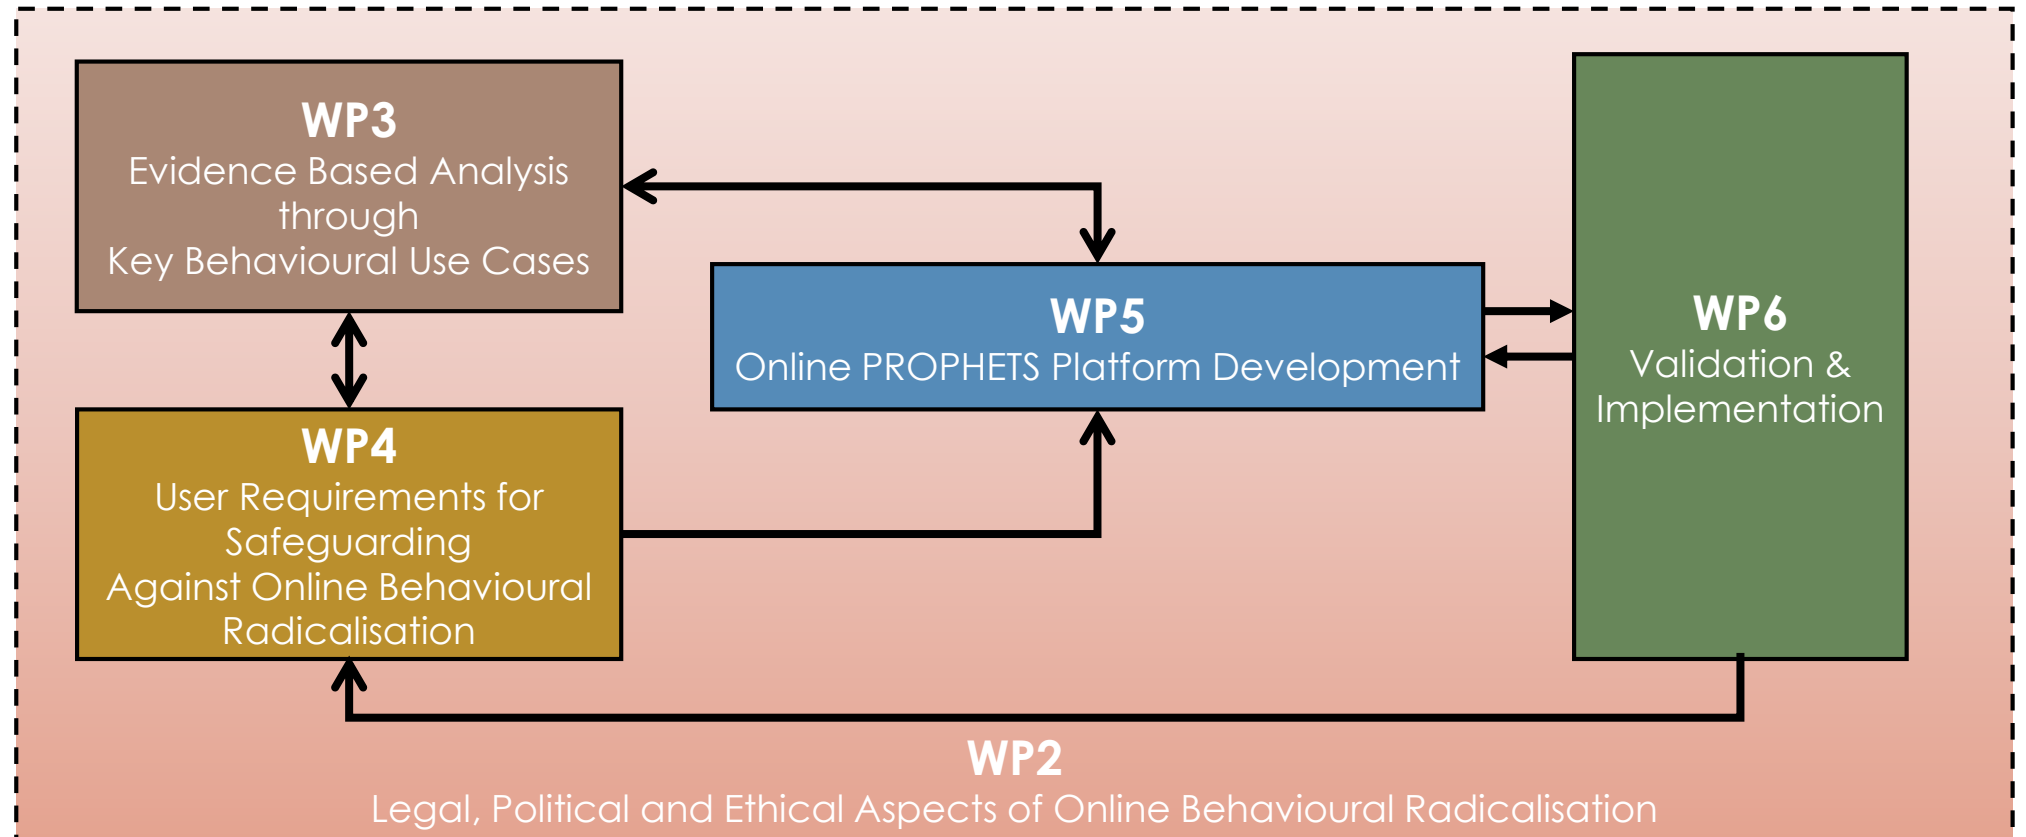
WP3
Evidence Based Analysis through
Key Behavioural Use Cases

WP5
Online PROPHETS Platform Development

WP6
Validation &
Implementation

WP4
User Requirements for Safeguarding
Against Online Behavioural Radicalisation

WP2
Legal, Political and Ethical Aspects of Online Behavioural Radicalisation